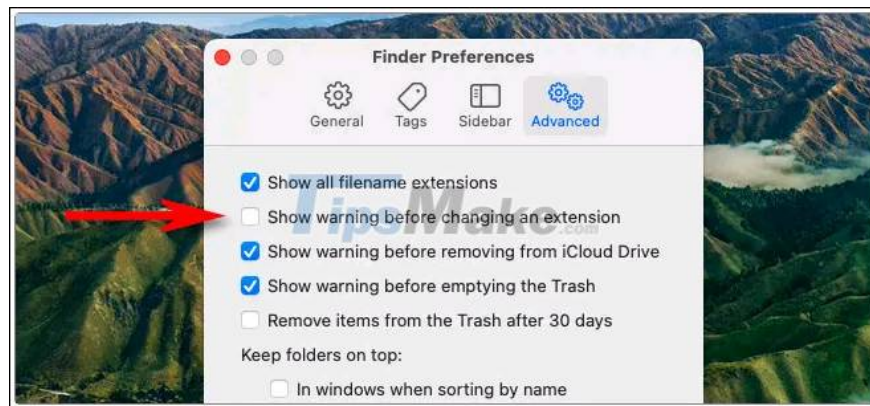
Finder Preferences

General Tags Sidebar Advanced

Show all filename extensions

Show warning before changing an extension

Show warning before removing from iCloud Drive

Show warning before emptying the Trash

Remove items from the Trash after 30 days

Keep folders on top:

In windows when sorting by name

TipsMake.com